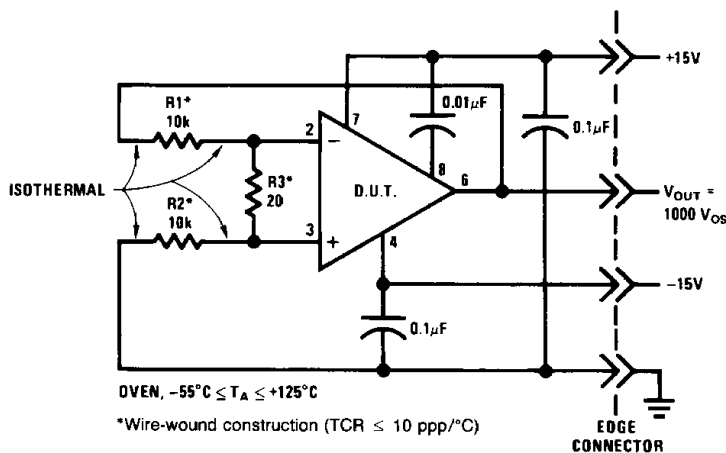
+15V

R1*
10k

2

7

0.01$\mu$F

0.1$\mu$F

ISOTHERMAL

R3*
20

D.U.T.

8

6

$V_{OUT}$ = 1000 $V_{OS}$

R2*
10k

3

4

−15V

0.1$\mu$F

OVEN, $-55°C \leq T_A \leq +125°C$

*Wire-wound construction (TCR $\leq$ 10 ppp/°C)

EDGE CONNECTOR